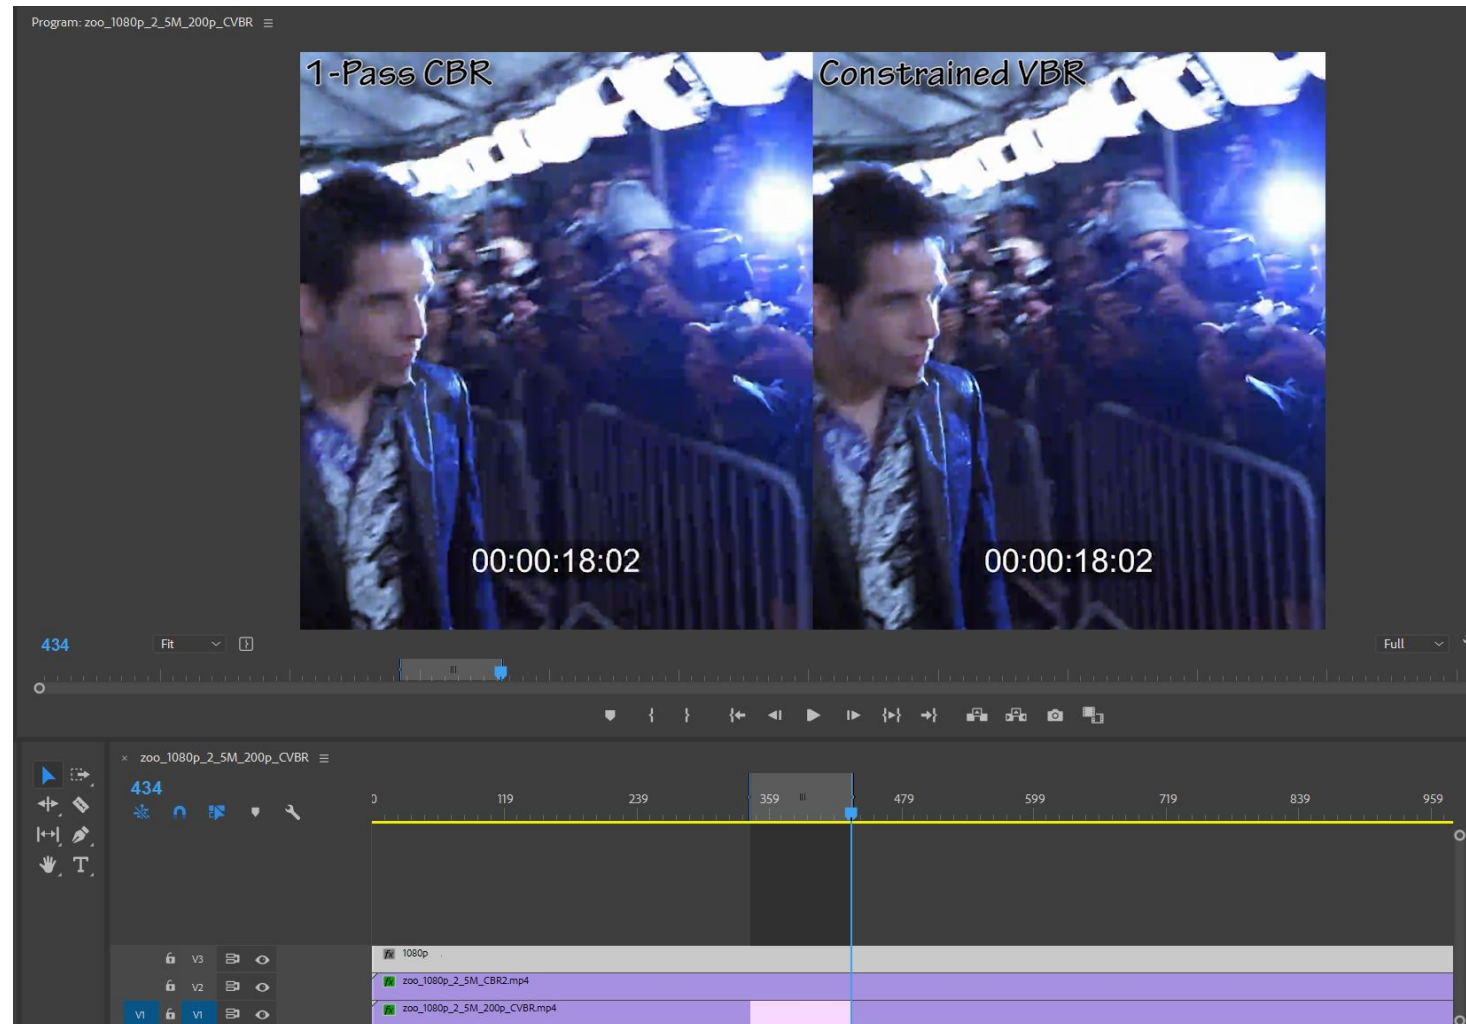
Program: zoo_1080p_2_5M_200p_CVBR ≡

1-Pass CBR

Constrained VBR

00:00:18:02

00:00:18:02

434

Fit

Full

zoo_1080p_2_5M_200p_CVBR ≡

434

0

119

239

359

479

599

719

839

959

V3

V2

V1

V1

1080p

zoo_1080p_2_5M_CBR2.mp4

zoo_1080p_2_5M_200p_CVBR.mp4